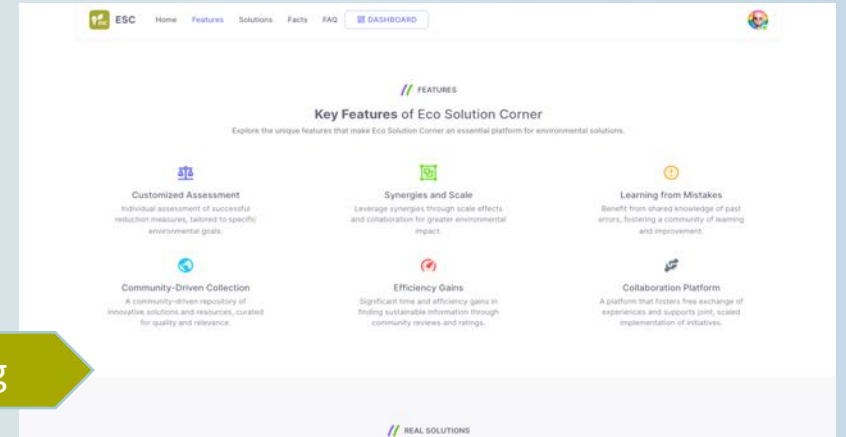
ESC Home Features Solutions Facts FAQ DASHBOARD

// FEATURES

Key Features of Eco Solution Corner

Explore the unique features that make Eco Solution Corner an essential platform for environmental solutions.

Customized Assessment
Individual assessment of successful reduction measures, tailored to specific environmental goals.

Synergies and Scale
Leverage synergies through scale effects and collaboration for greater environmental impact.

Learning from Mistakes
Benefit from shared knowledge of past errors, fostering a community of learning and improvement.

Community-Driven Collection
A community-driven repository of innovative solutions and resources, curated for quality and relevance.

Efficiency Gains
Significant time and efficiency gains in finding sustainable information through community reviews and ratings.

Collaboration Platform
A platform that fosters free exchange of experiences and supports joint, scaled implementation of initiatives.

g

// REAL SOLUTIONS